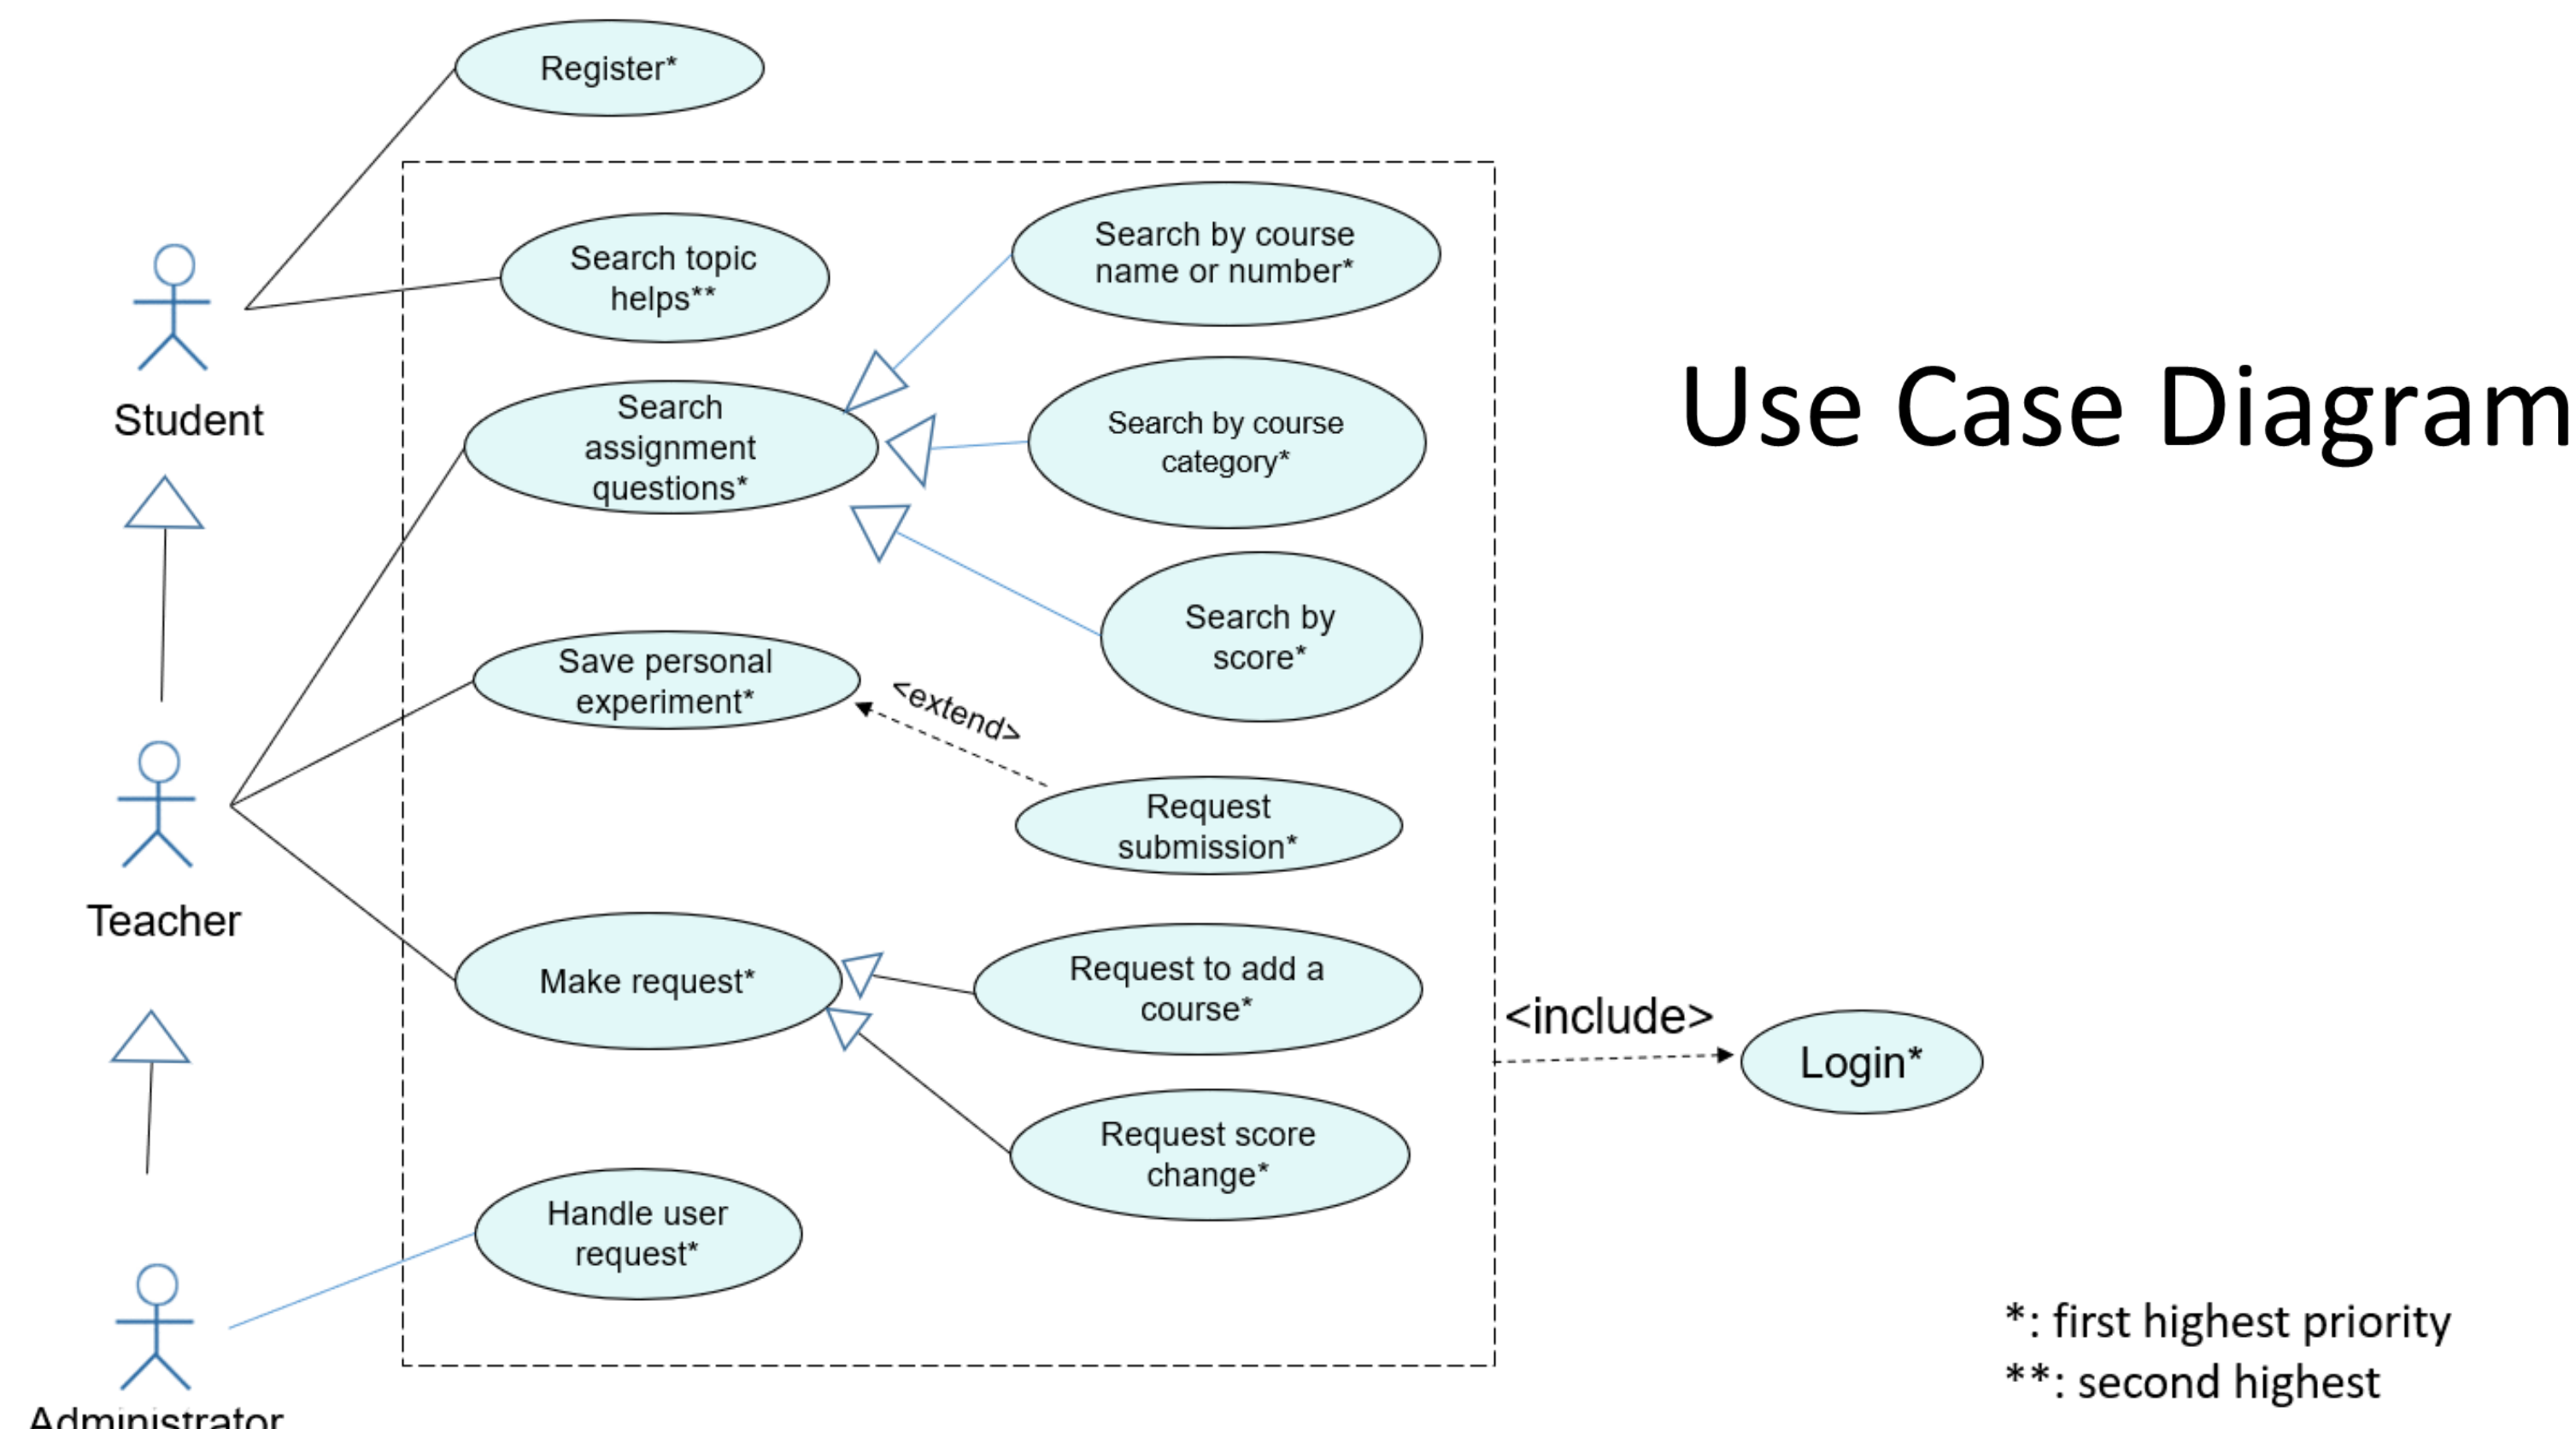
Use Case Diagram

Register*

Student

Search topic helps**

Search by course name or number*

Search assignment questions*

Search by course category*

Search by score*

Save personal experiment*

<extend>

Request submission*

Teacher

Make request*

Request to add a course*

<include>

Login*

Request score change*

Handle user request*

Administrator

*: first highest priority
**: second highest